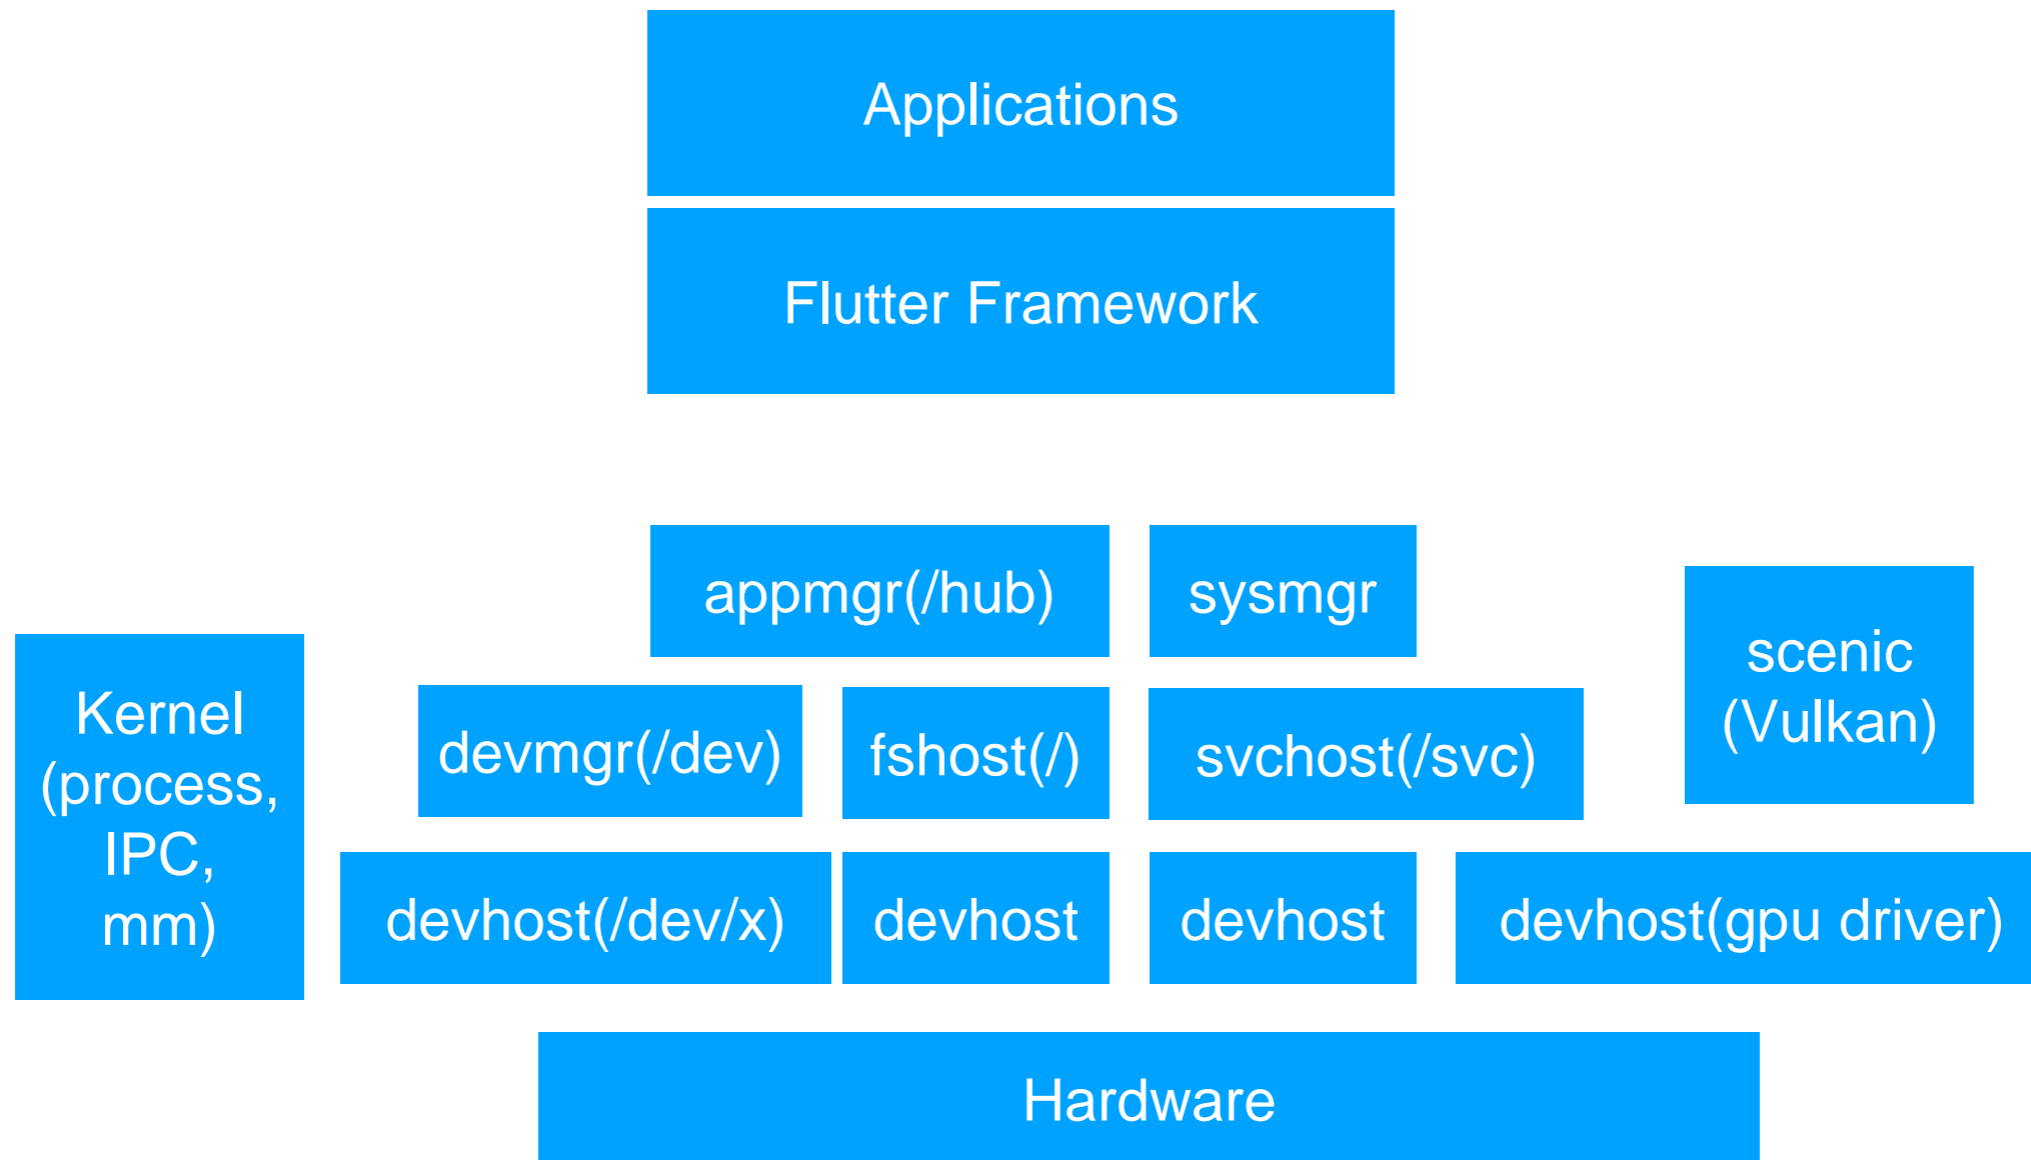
Applications

Flutter Framework

appmgr(/hub)

sysmgr

scenic (Vulkan)

Kernel (process, IPC, mm)

devmgr(/dev)

fshost(/)

svchost(/svc)

devhost(/dev/x)

devhost

devhost

devhost(gpu driver)

Hardware